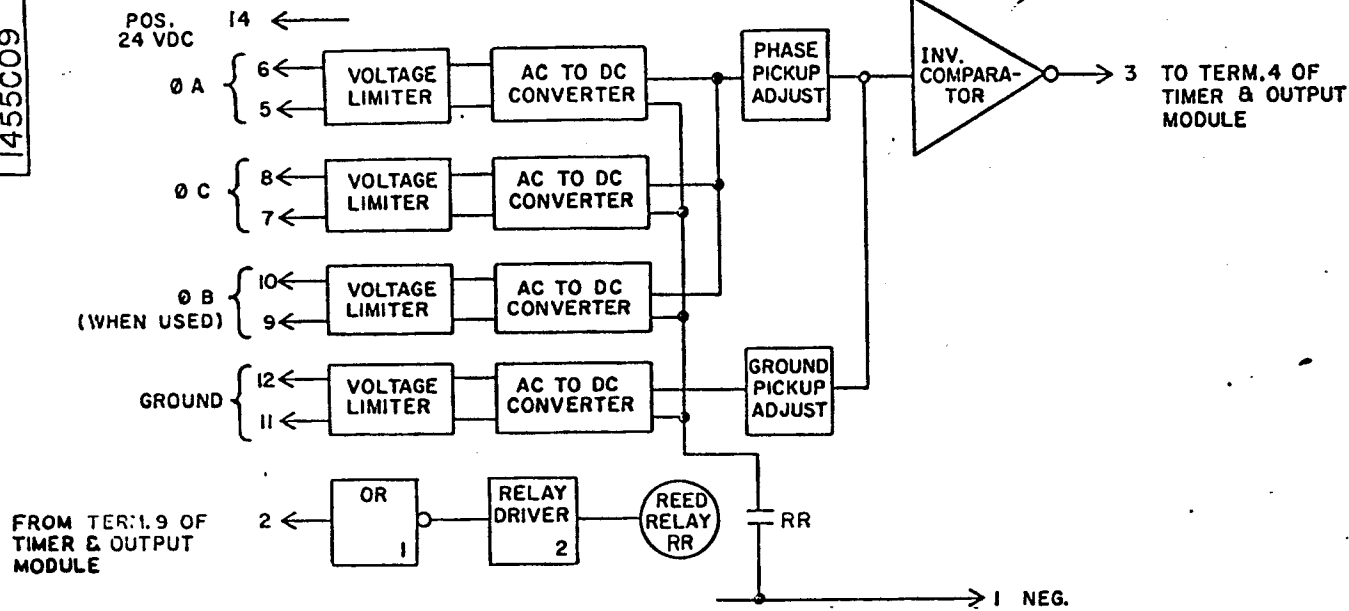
1455C09

POS. 24 VDC 14

Ø A 6 5 VOLTAGE LIMITER AC TO DC CONVERTER

PHASE PICKUP ADJUST

INV. COMPARATOR

3 TO TERM.4 OF TIMER & OUTPUT MODULE

Ø C 8 7 VOLTAGE LIMITER AC TO DC CONVERTER

Ø B (WHEN USED) 10 9 VOLTAGE LIMITER AC TO DC CONVERTER

GROUND 12 11 VOLTAGE LIMITER AC TO DC CONVERTER

GROUND PICKUP ADJUST

FROM TER:1.9 OF TIMER & OUTPUT MODULE 2

OR 1

RELAY DRIVER 2

REED RELAY RR

RR

1 NEG.